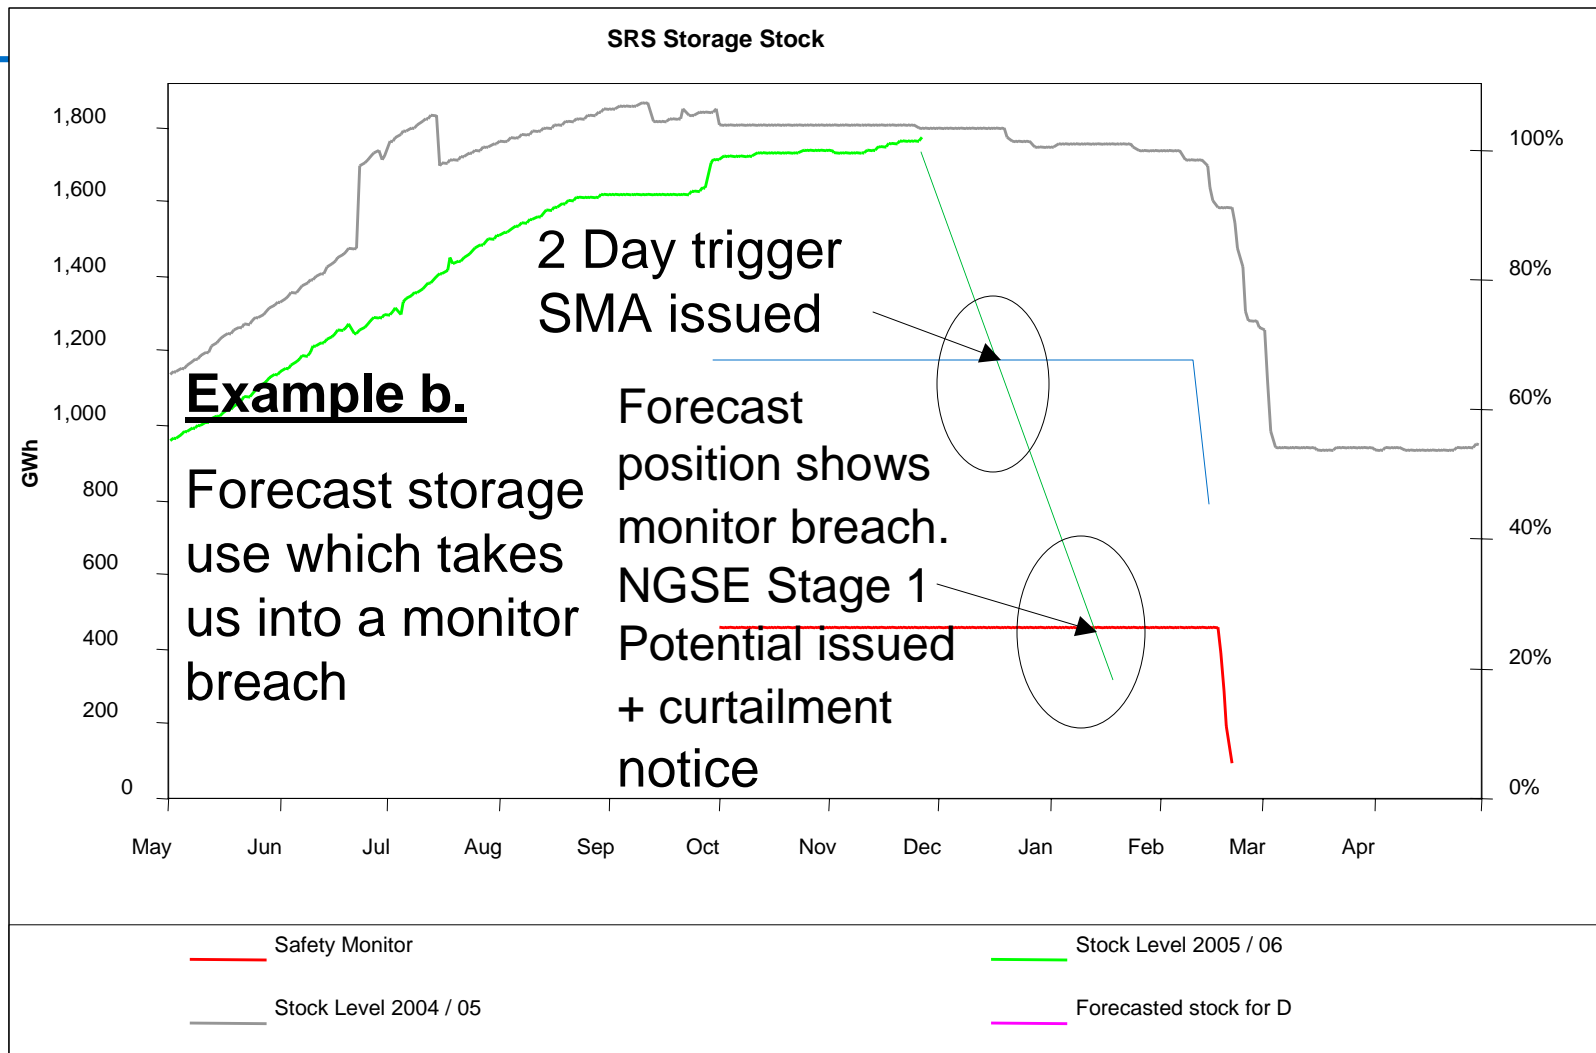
SRS Storage Stock

1,800
1,600
1,400
1,200
1,000
800
600
400
200
0

GWh

100%
80%
60%
40%
20%
0%

2 Day trigger SMA issued

Example b.

Forecast storage use which takes us into a monitor breach

Forecast position shows monitor breach. NGSE Stage 1 Potential issued + curtailment notice

May Jun Jul Aug Sep Oct Nov Dec Jan Feb Mar Apr

Safety Monitor
Stock Level 2005 / 06
Stock Level 2004 / 05
Forecasted stock for D